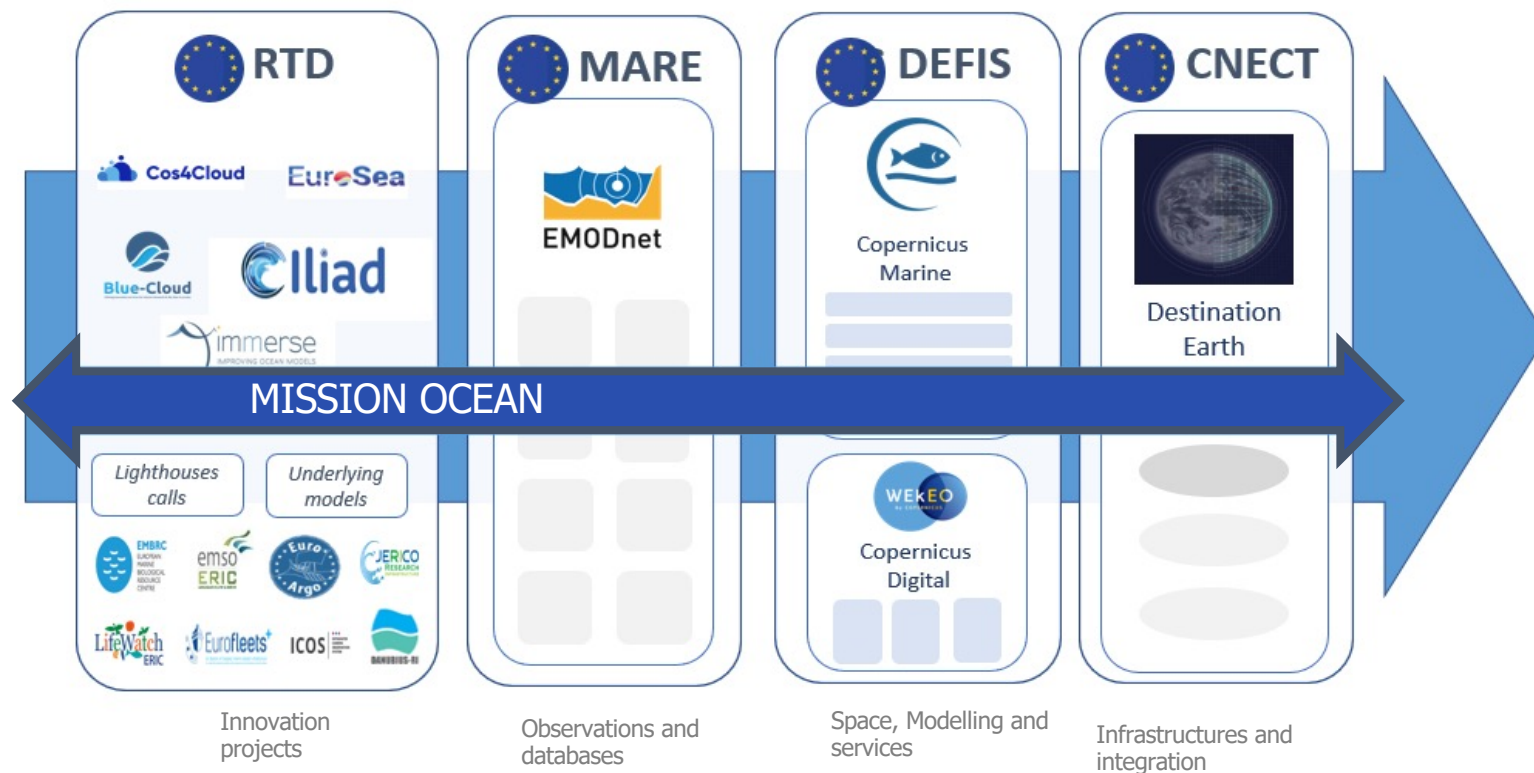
RTD

Cos4Cloud

EuroSea

Blue-Cloud

Iliad

immerse
IMPROVING OCEAN MODELS

MARE

EMODnet

DEFIS

Copernicus Marine

CNECT

Destination Earth

MISSION OCEAN

Lighthouses calls

Underlying models

EMBRC
EUROPEAN MARINE BIOLOGICAL RESOURCE CENTRE

emso ERIC

Euro Argo

JERICO RESEARCH INFRASTRUCTURE

LifeWatch ERIC

Eurofleets+

ICOS

DANUBIUS-RI

WEkEO

Copernicus Digital

Innovation projects

Observations and databases

Space, Modelling and services

Infrastructures and integration